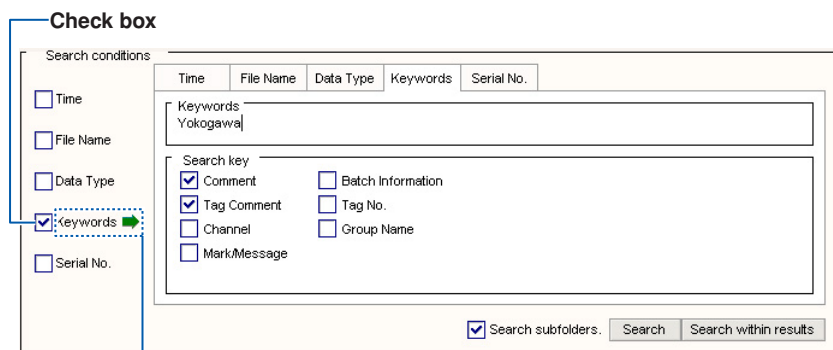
Check box

Search conditions

Time

File Name

Data Type

Keywords

Serial No.

| Time | File Name | Data Type | Keywords | Serial No. |
|---|---|---|---|---|

Keywords
Yokogawa

Search key
Comment
Tag Comment
Channel
Mark/Message
Batch Information
Tag No.
Group Name

Search subfolders. Search Search within results